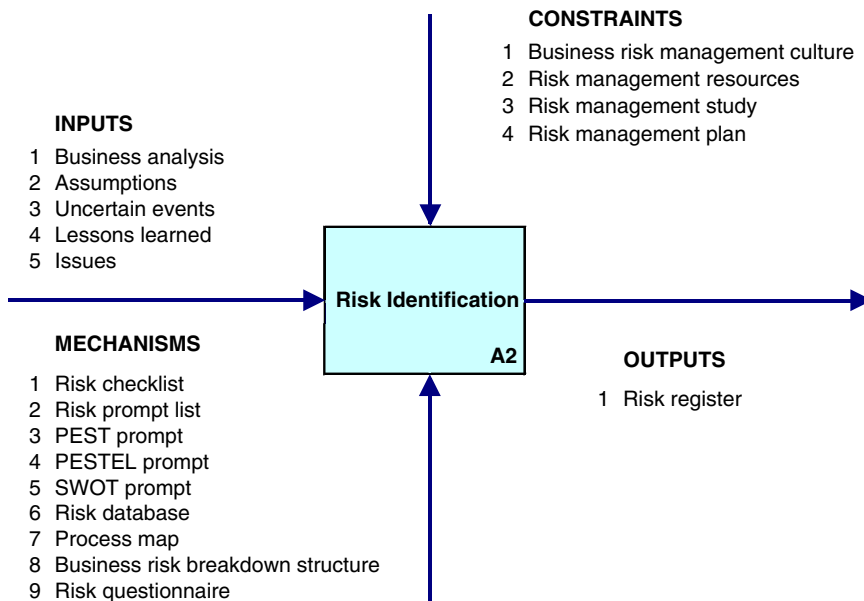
CONSTRAINTS

1 Business risk management culture
2 Risk management resources
3 Risk management study
4 Risk management plan

INPUTS

1 Business analysis
2 Assumptions
3 Uncertain events
4 Lessons learned
5 Issues

Risk Identification

A2

MECHANISMS

1 Risk checklist
2 Risk prompt list
3 PEST prompt
4 PESTEL prompt
5 SWOT prompt
6 Risk database
7 Process map
8 Business risk breakdown structure
9 Risk questionnaire

OUTPUTS

1 Risk register